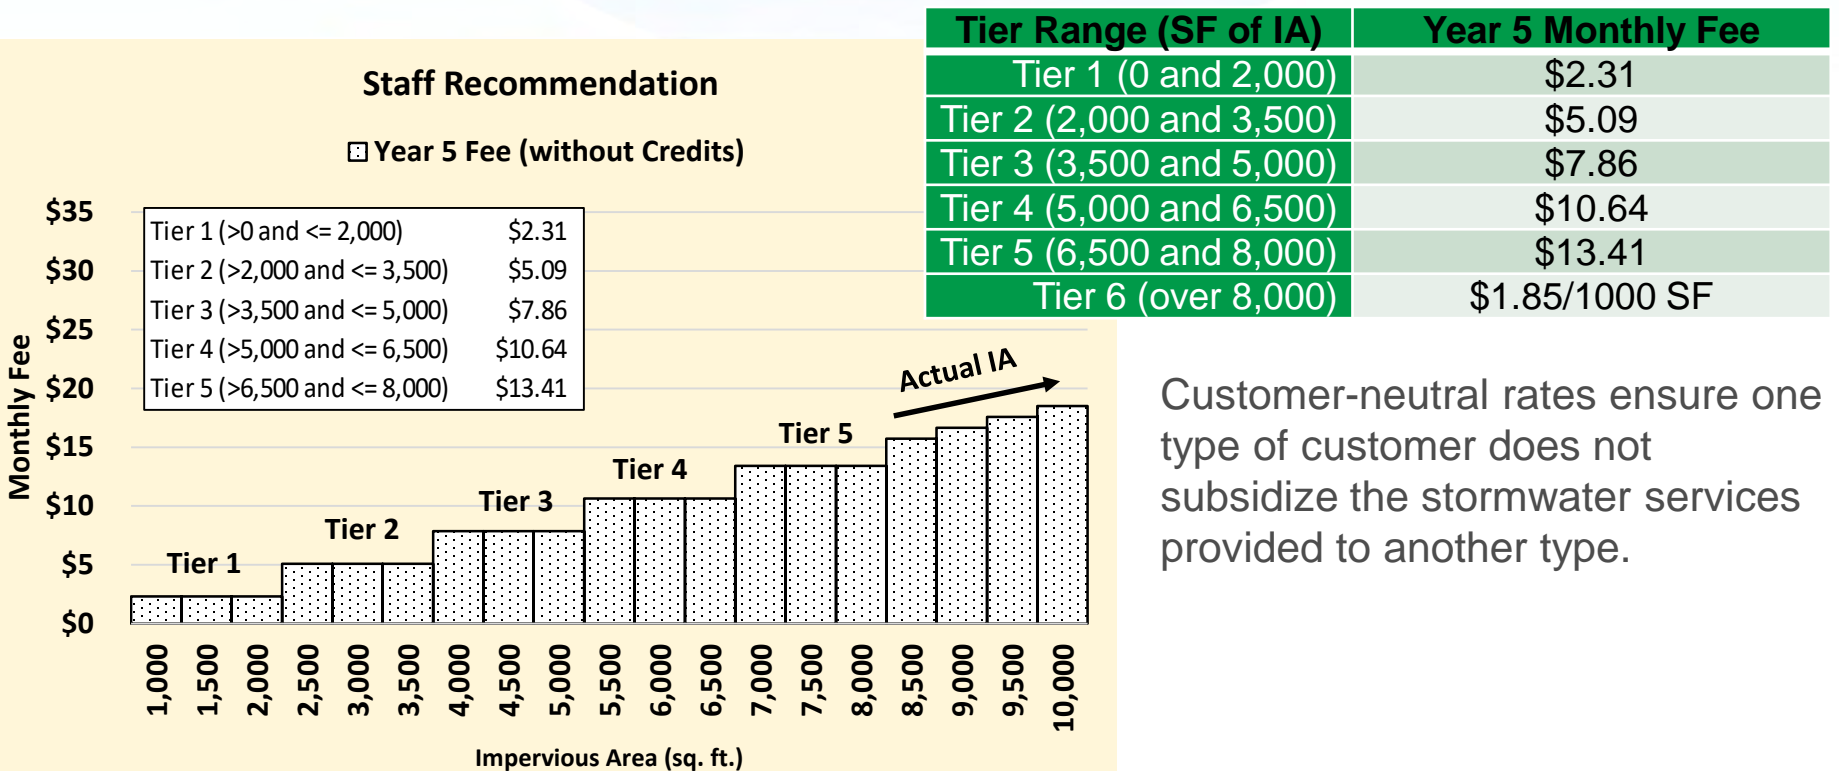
Staff Recommendation

Year 5 Fee (without Credits)

| | |
|---|---|
| Tier 1 (>0 and <= 2,000) | \$2.31 |
| Tier 2 (>2,000 and <= 3,500) | \$5.09 |
| Tier 3 (>3,500 and <= 5,000) | \$7.86 |
| Tier 4 (>5,000 and <= 6,500) | \$10.64 |
| Tier 5 (>6,500 and <= 8,000) | \$13.41 |

Monthly Fee

\$35
\$30
\$25
\$20
\$15
\$10
\$5
\$0

Tier 1
Tier 2
Tier 3
Tier 4
Tier 5
Actual IA

1,000 1,500 2,000 2,500 3,000 3,500 4,000 4,500 5,000 5,500 6,000 6,500 7,000 7,500 8,000 8,500 9,000 9,500 10,000

Impervious Area (sq. ft.)

| Tier Range (SF of IA) | Year 5 Monthly Fee |
|---|---|
| Tier 1 (0 and 2,000) | \$2.31 |
| Tier 2 (2,000 and 3,500) | \$5.09 |
| Tier 3 (3,500 and 5,000) | \$7.86 |
| Tier 4 (5,000 and 6,500) | \$10.64 |
| Tier 5 (6,500 and 8,000) | \$13.41 |
| Tier 6 (over 8,000) | \$1.85/1000 SF |

Customer-neutral rates ensure one type of customer does not subsidize the stormwater services provided to another type.